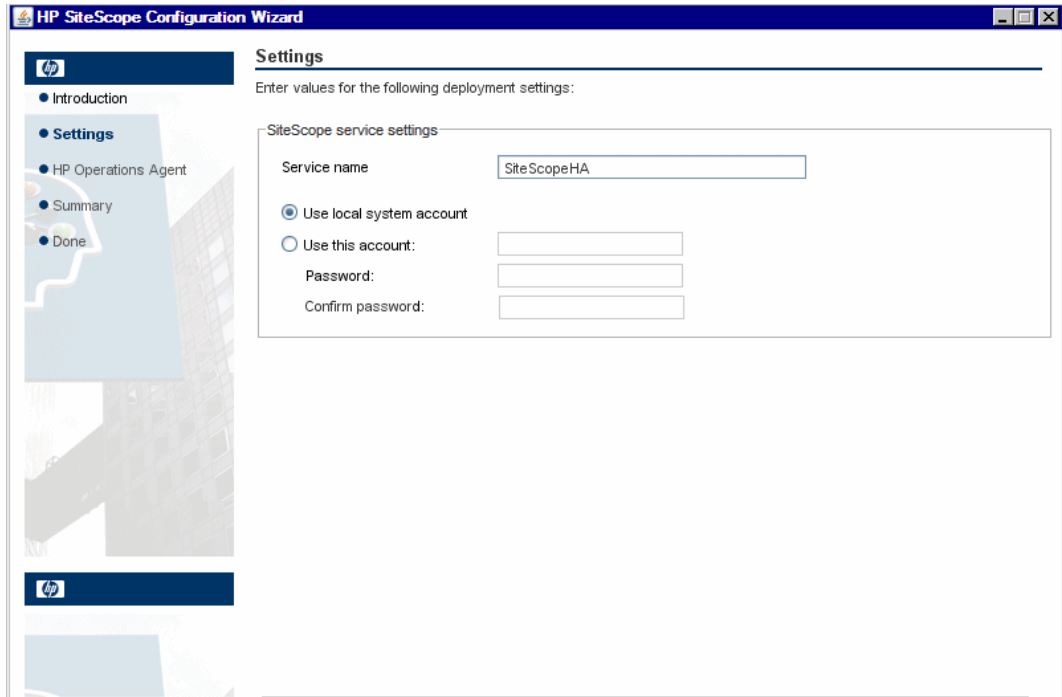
HP SiteScope Configuration Wizard

hp

Introduction

Settings

HP Operations Agent

Summary

Done

hp

Settings

Enter values for the following deployment settings:

SiteScope service settings

Service name SiteScopeHA

Use local system account

Use this account:

Password:

Confirm password: